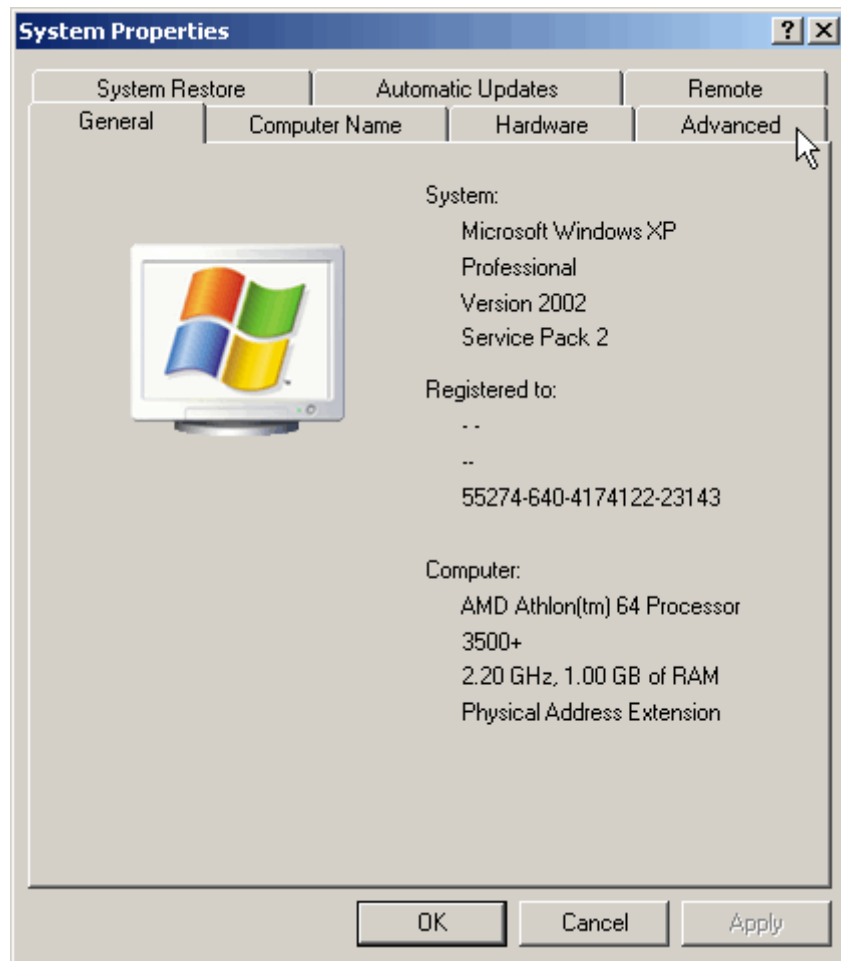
System Properties

?

System Restore | Automatic Updates | Remote
General | Computer Name | Hardware | Advanced

System:
Microsoft Windows XP
Professional
Version 2002
Service Pack 2

Registered to:
- -
--
55274-640-4174122-23143

Computer:
AMD Athlon(tm) 64 Processor
3500+
2.20 GHz, 1.00 GB of RAM
Physical Address Extension

OK | Cancel | Apply